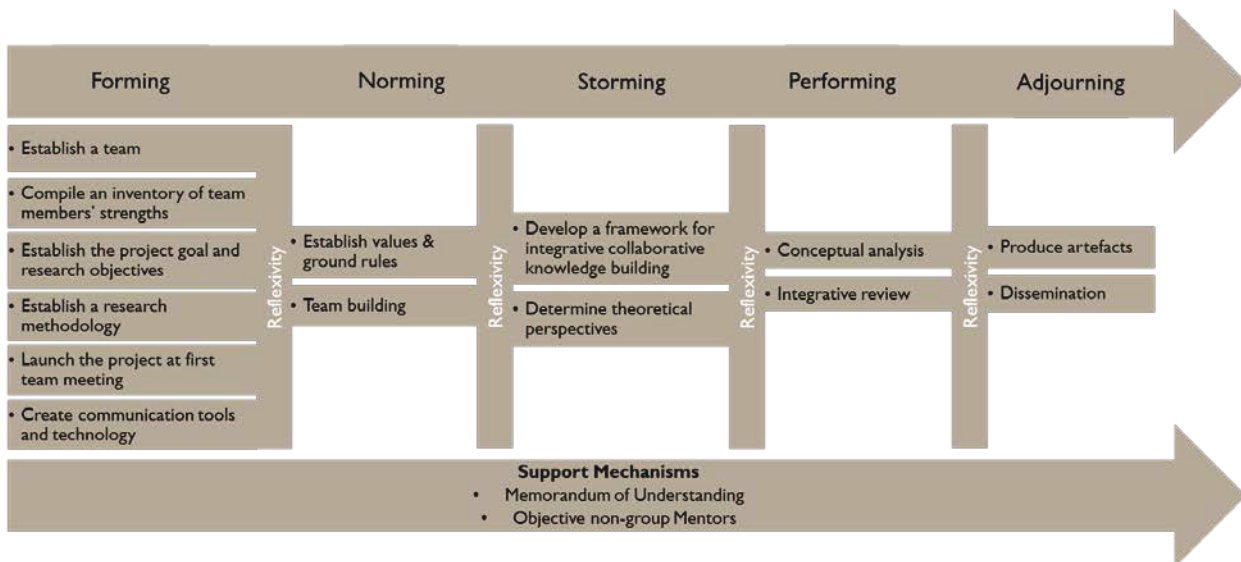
Forming Norming Storming Performing Adjourning

• Establish a team

• Compile an inventory of team members' strengths

• Establish the project goal and research objectives

• Establish a research methodology

• Launch the project at first team meeting

• Create communication tools and technology

Reflexivity

• Establish values & ground rules

• Team building

Reflexivity

• Develop a framework for integrative collaborative knowledge building

• Determine theoretical perspectives

Reflexivity

• Conceptual analysis

• Integrative review

Reflexivity

• Produce artefacts

• Dissemination

**Support Mechanisms**
• Memorandum of Understanding
• Objective non-group Mentors